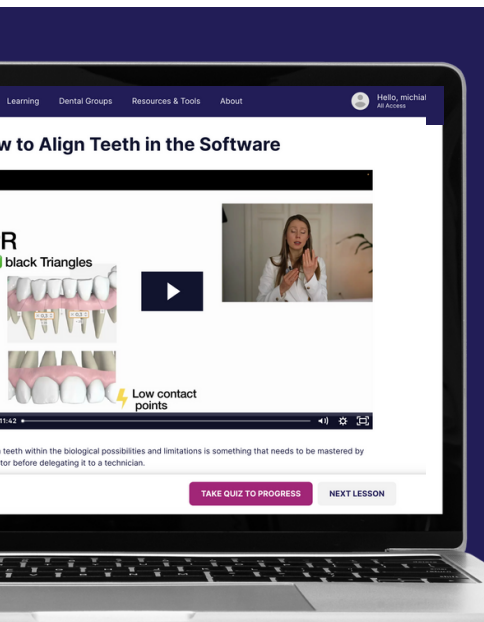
Learning Dental Groups Resources & Tools About

Hello, michial
All Access

w to Align Teeth in the Software

R
black Triangles

Low contact points

1:42

teeth within the biological possibilities and limitations is something that needs to be mastered by tor before delegating it to a technician.

TAKE QUIZ TO PROGRESS
NEXT LESSON